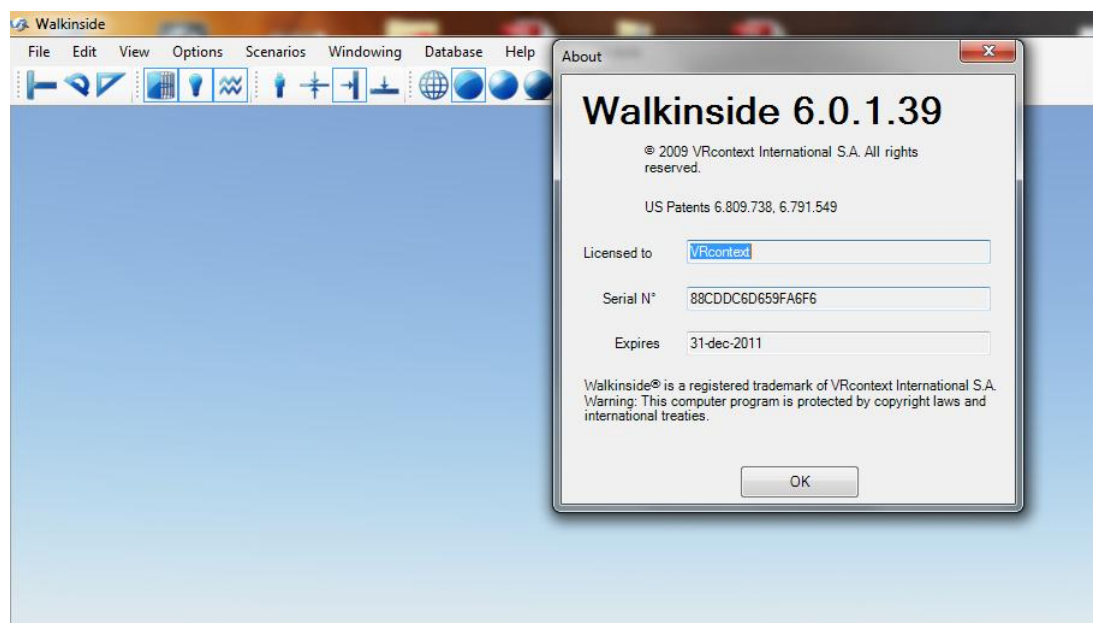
Walkinside

File Edit View Options Scenarios Windowing Database Help

About

Walkinside 6.0.1.39

© 2009 VRcontext International S.A. All rights reserved.

US Patents 6.809.738, 6.791.549

Licensed to VRcontext

Serial N° 88CDDC6D659FA6F6

Expires 31-dec-2011

Walkinside® is a registered trademark of VRcontext International S.A. Warning: This computer program is protected by copyright laws and international treaties.

OK